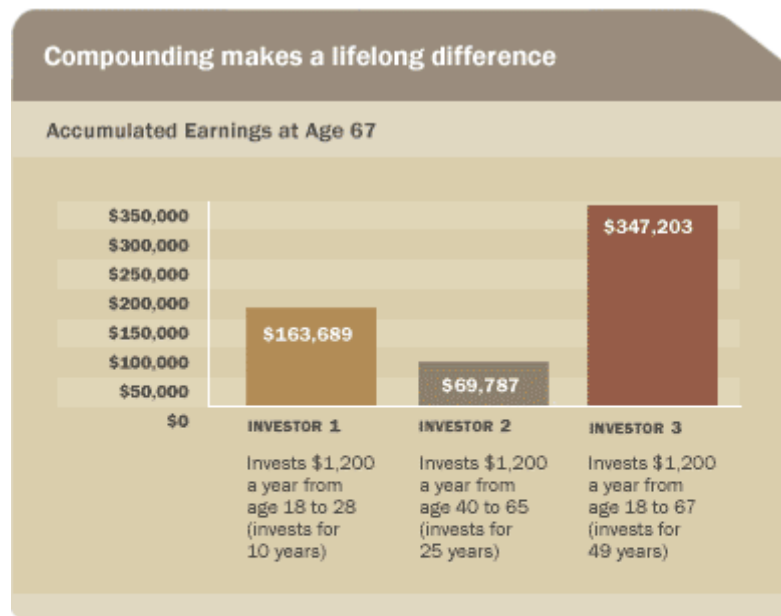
Compounding makes a lifelong difference

Accumulated Earnings at Age 67

$350,000
$300,000
$250,000
$200,000
$150,000
$100,000
$50,000
$0

$163,689

$69,787

$347,203

INVESTOR 1

Invests $1,200 a year from age 18 to 28 (invests for 10 years)

INVESTOR 2

Invests $1,200 a year from age 40 to 65 (invests for 25 years)

INVESTOR 3

Invests $1,200 a year from age 18 to 67 (invests for 49 years)